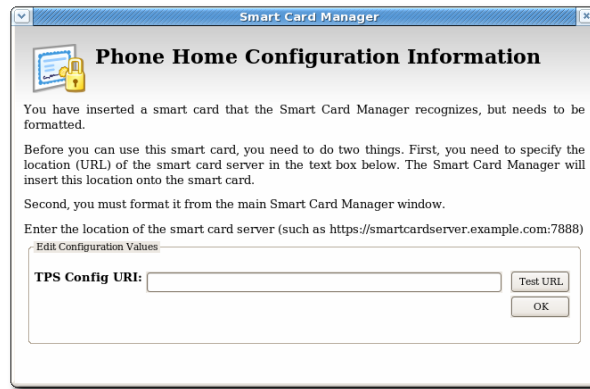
Smart Card Manager

Phone Home Configuration Information

You have inserted a smart card that the Smart Card Manager recognizes, but needs to be formatted.

Before you can use this smart card, you need to do two things. First, you need to specify the location (URL) of the smart card server in the text box below. The Smart Card Manager will insert this location onto the smart card.

Second, you must format it from the main Smart Card Manager window.

Enter the location of the smart card server (such as https://smartcardserver.example.com:7888)

Edit Configuration Values

TPS Config URI:

Test URL

OK